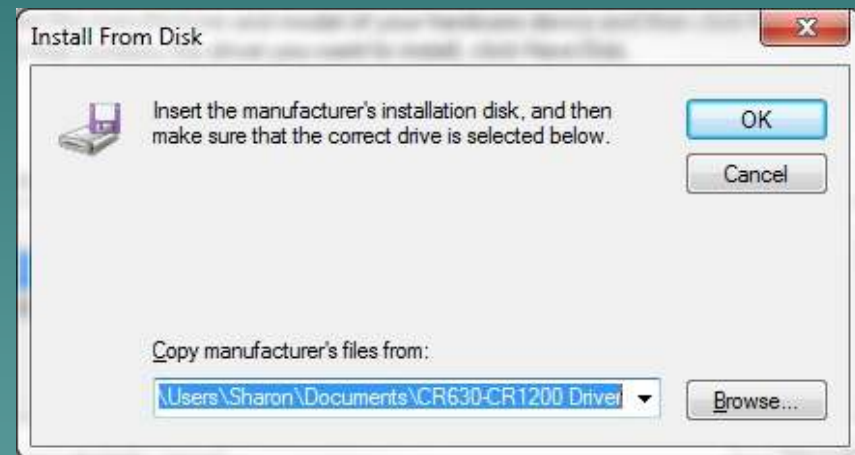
Install From Disk

Insert the manufacturer's installation disk, and then make sure that the correct drive is selected below.

OK

Cancel

Copy manufacturer's files from:

\Users\Sharon\Documents\CR630-CR1200 Driver

Browse...